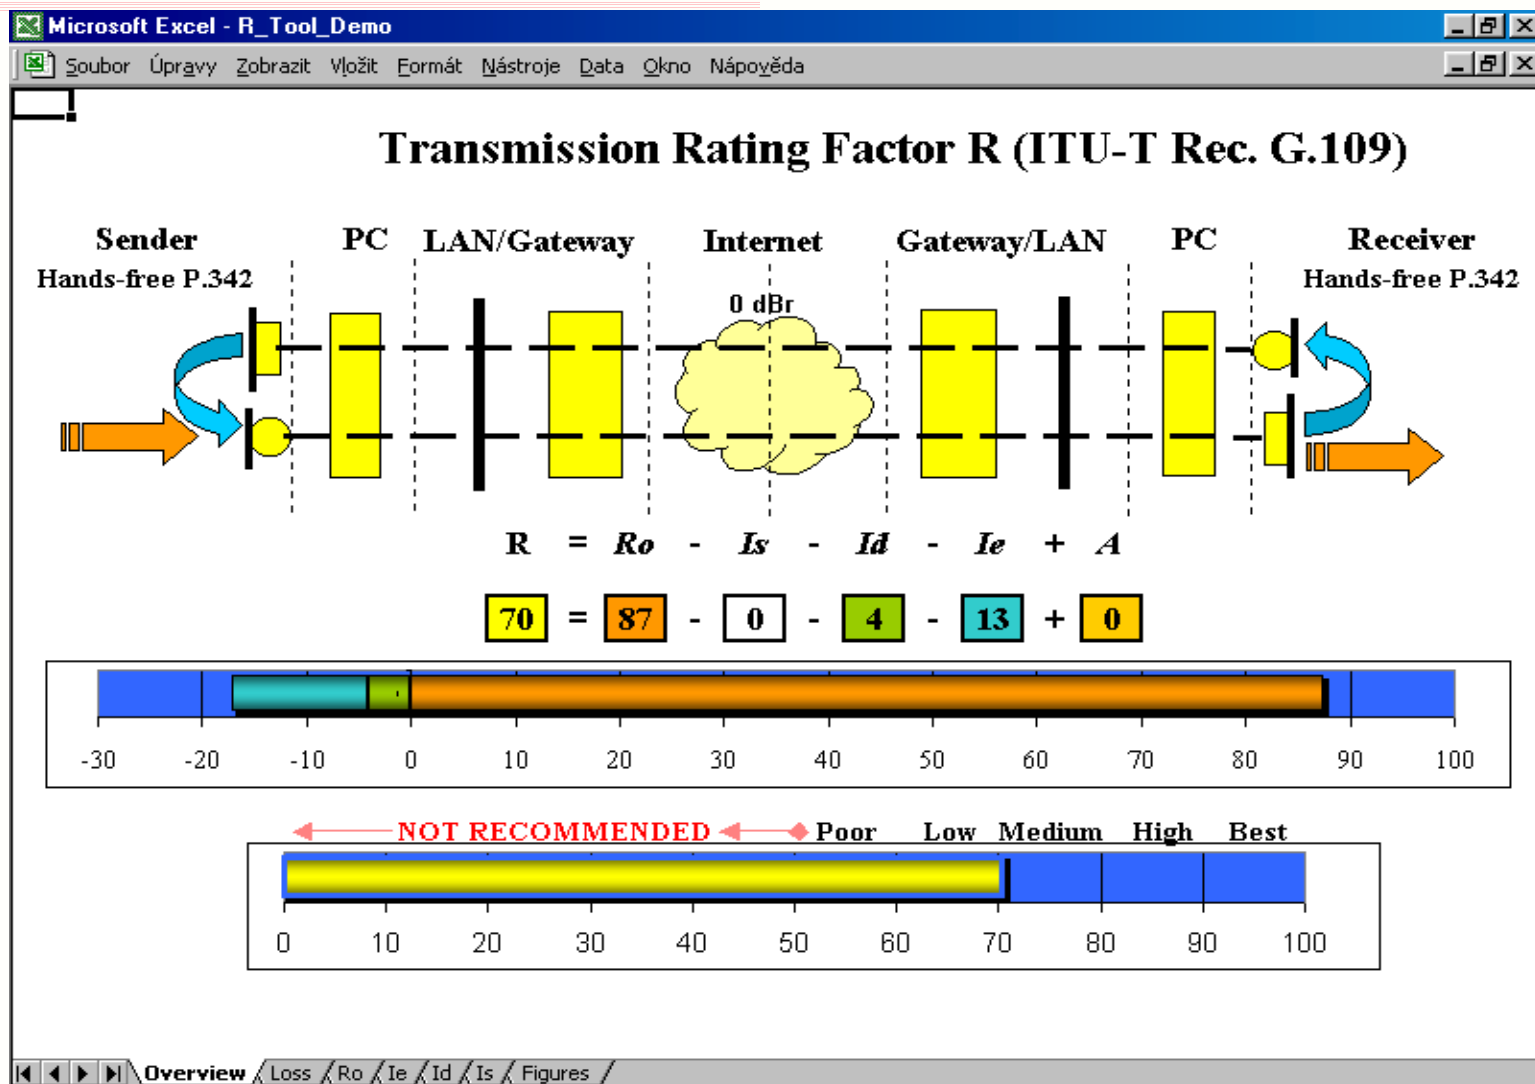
Microsoft Excel - R_Tool_Demo

Soubor Úpravy Zobrazit Vložit Formát Nástroje Data Okno Nápověda

Transmission Rating Factor R (ITU-T Rec. G.109)

Sender
Hands-free P.342

PC

LAN/Gateway

Internet

0 dBr

Gateway/LAN

PC

Receiver
Hands-free P.342

R = Ro - Is - Id - Ie + A

70 = 87 - 0 - 4 - 13 + 0

-30 -20 -10 0 10 20 30 40 50 60 70 80 90 100

NOT RECOMMENDED Poor Low Medium High Best

0 10 20 30 40 50 60 70 80 90 100

Overview Loss Ro Ie Id Is Figures